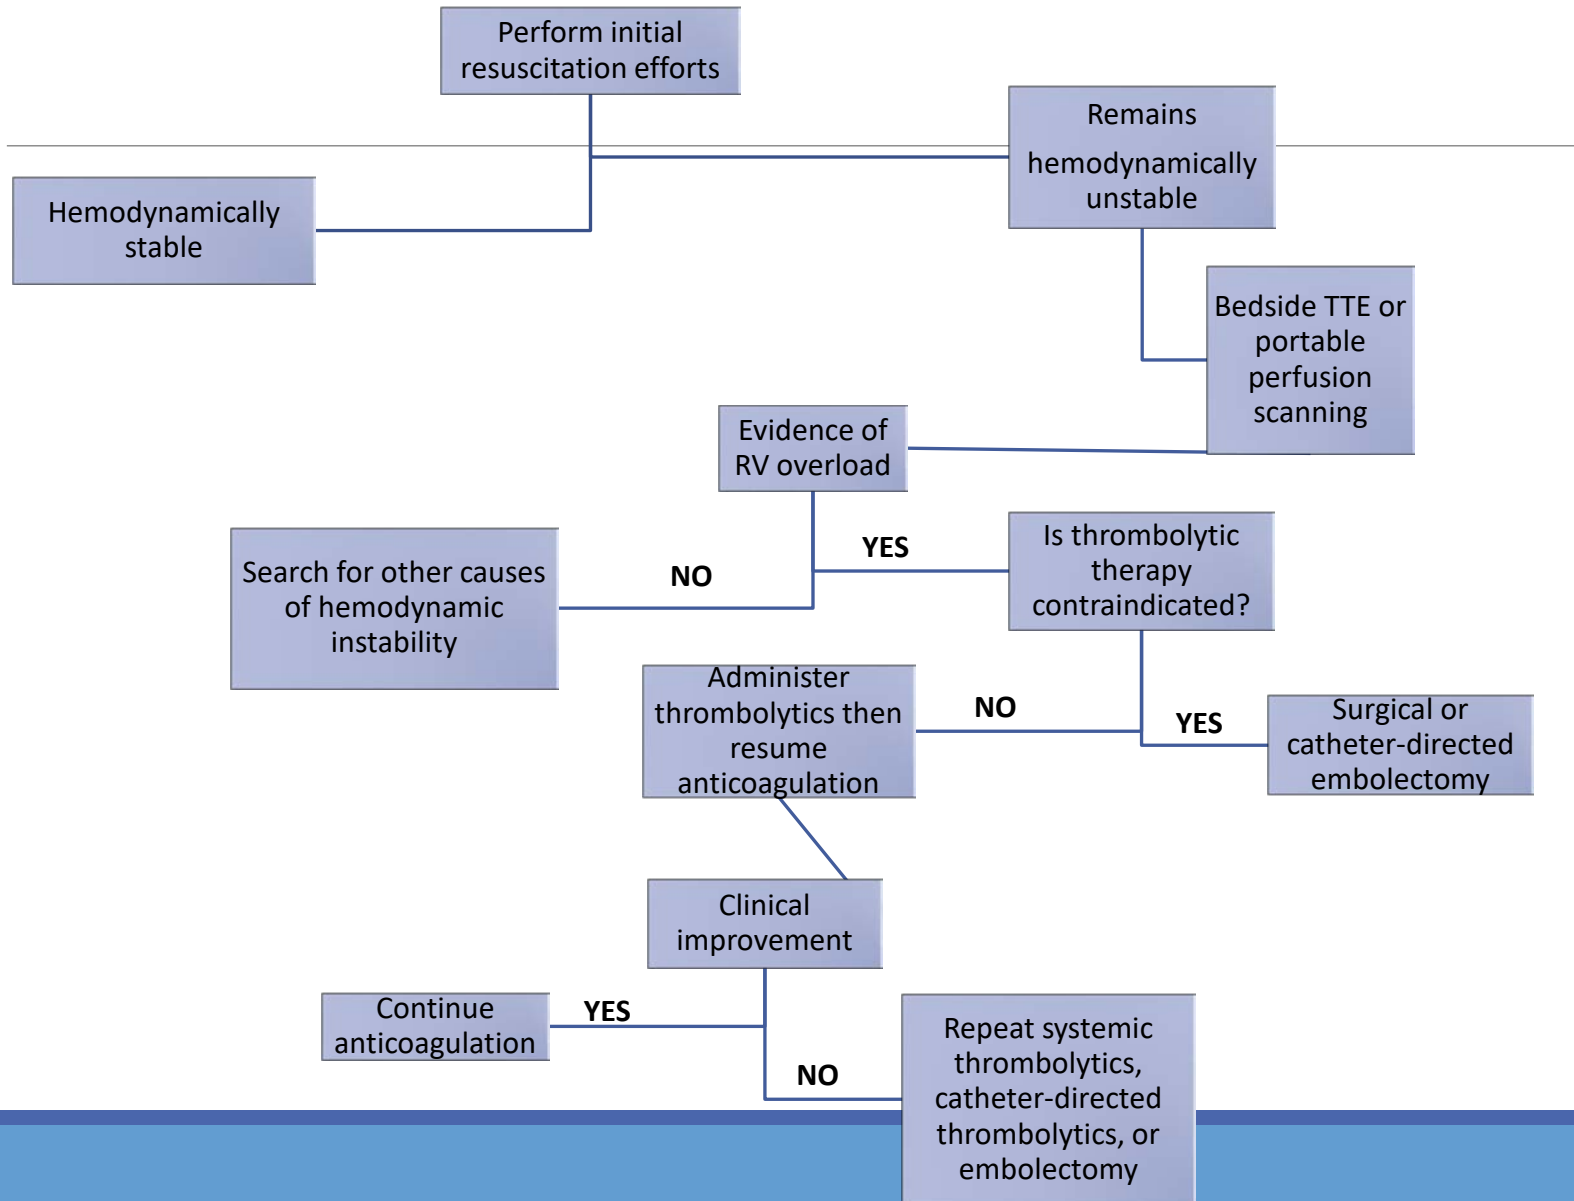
Perform initial resuscitation efforts

Hemodynamically stable

Remains hemodynamically unstable

Bedside TTE or portable perfusion scanning

Evidence of RV overload

NO

YES

Search for other causes of hemodynamic instability

Is thrombolytic therapy contraindicated?

Administer thrombolytics then resume anticoagulation

NO

YES

Surgical or catheter-directed embolectomy

Clinical improvement

Continue anticoagulation

YES

NO

Repeat systemic thrombolytics, catheter-directed thrombolytics, or embolectomy